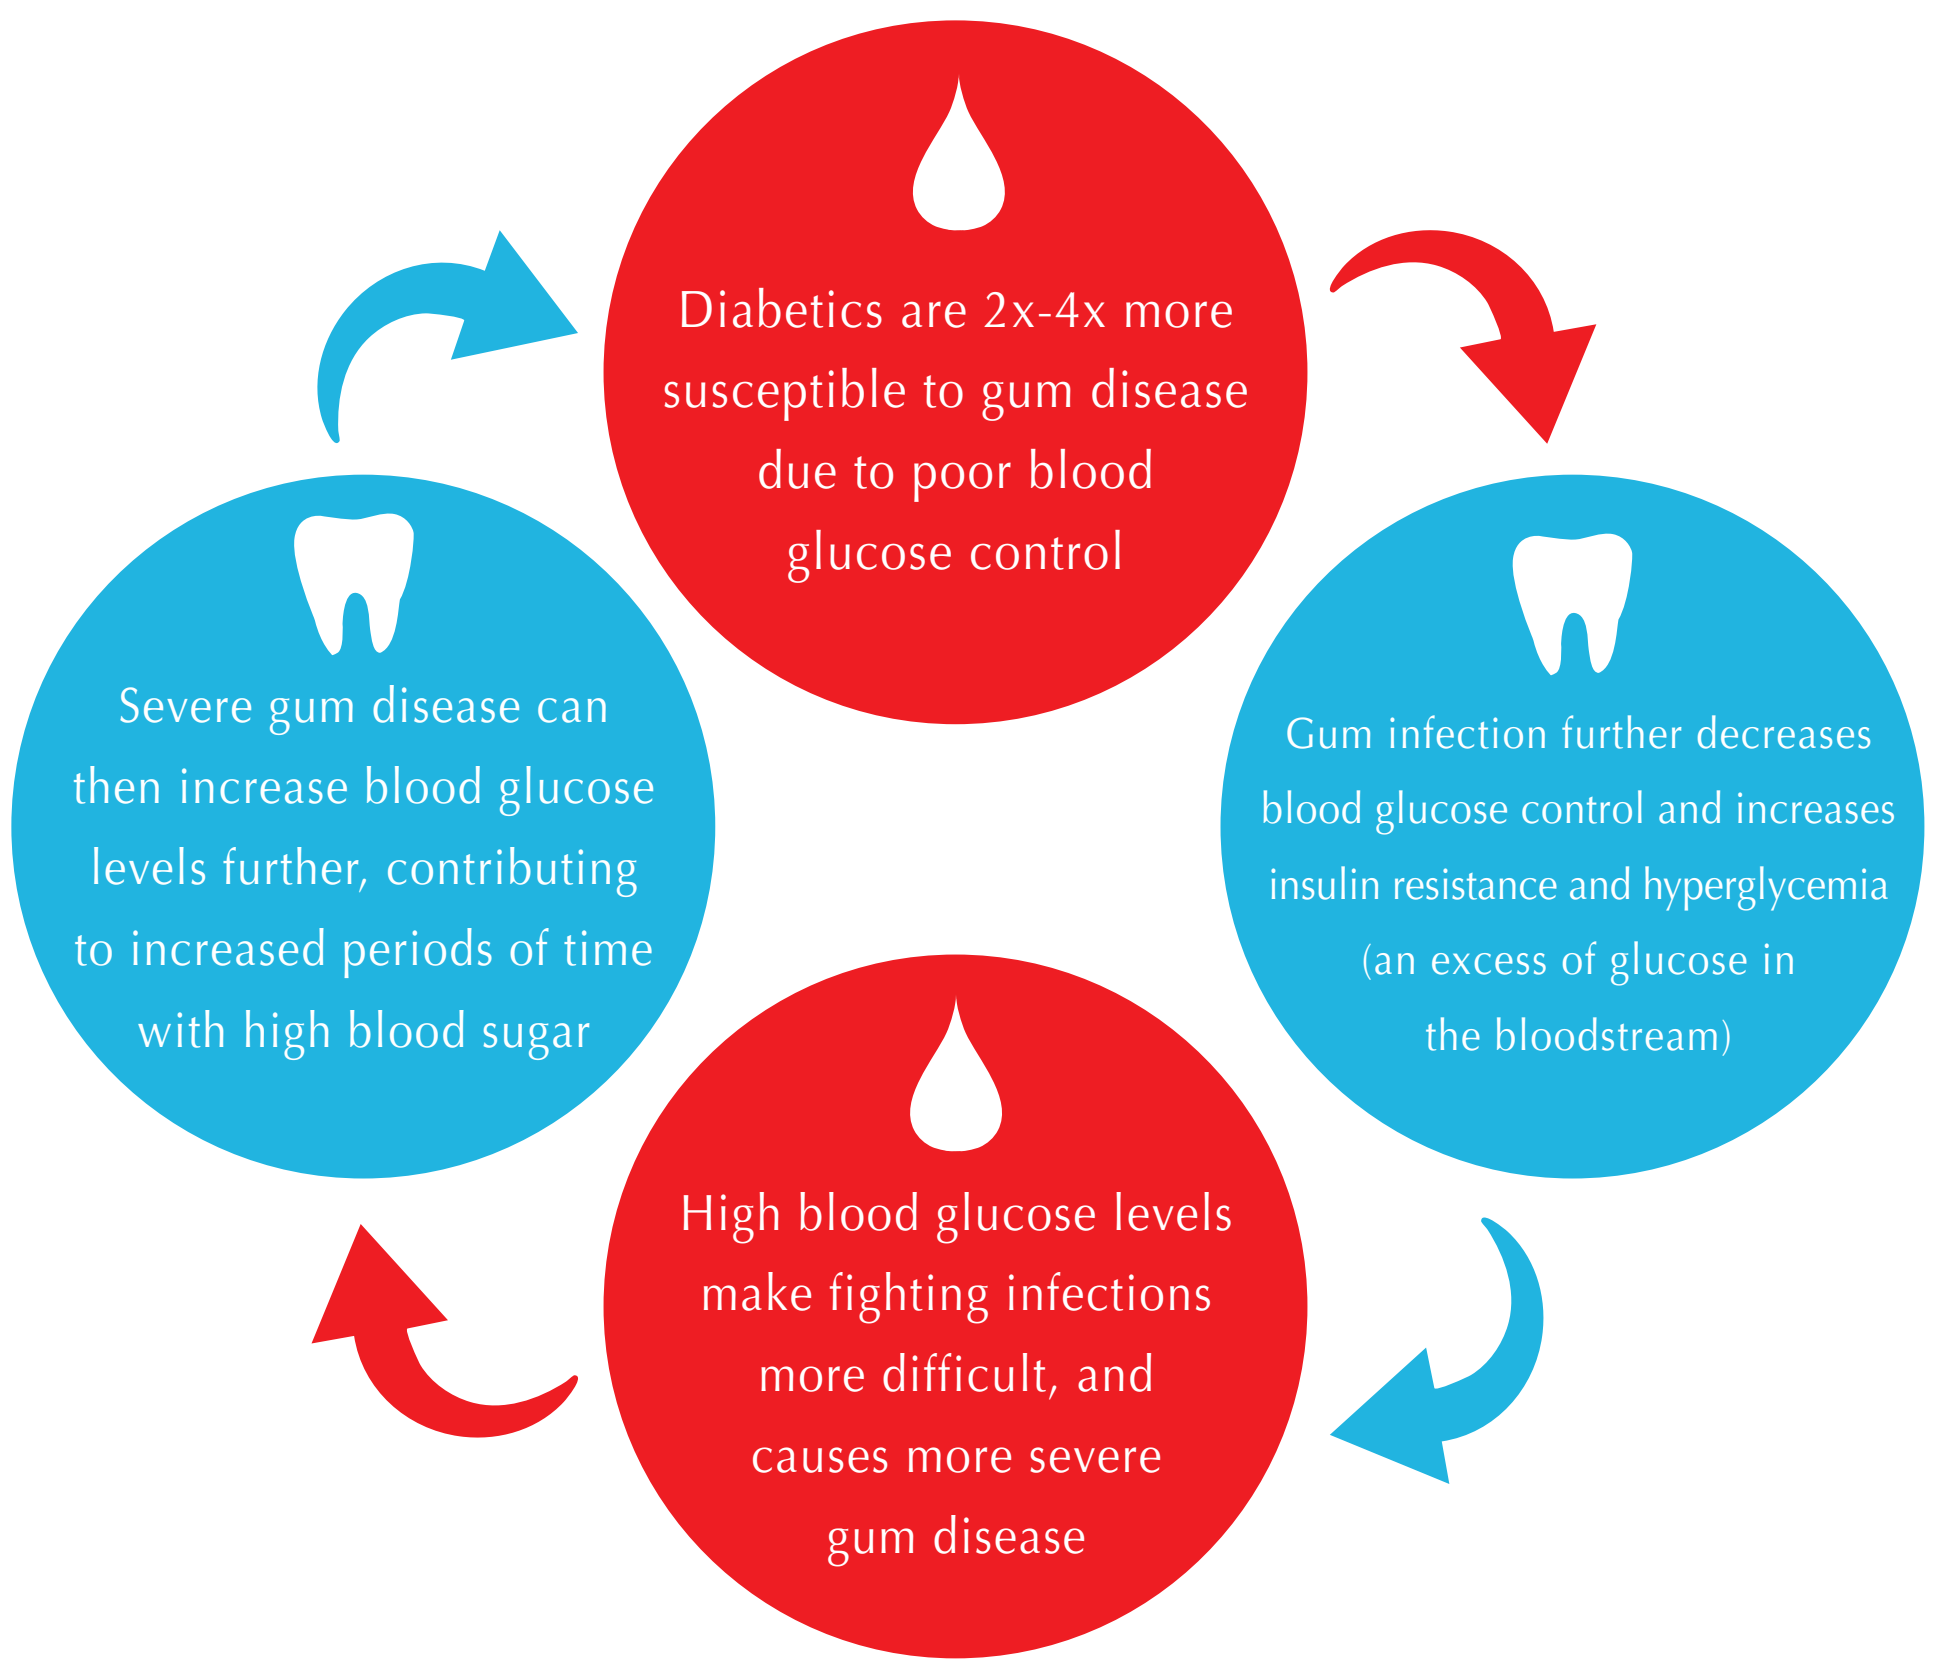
Diabetics are 2x-4x more susceptible to gum disease due to poor blood glucose control

Gum infection further decreases blood glucose control and increases insulin resistance and hyperglycemia (an excess of glucose in the bloodstream)

High blood glucose levels make fighting infections more difficult, and causes more severe gum disease

Severe gum disease can then increase blood glucose levels further, contributing to increased periods of time with high blood sugar